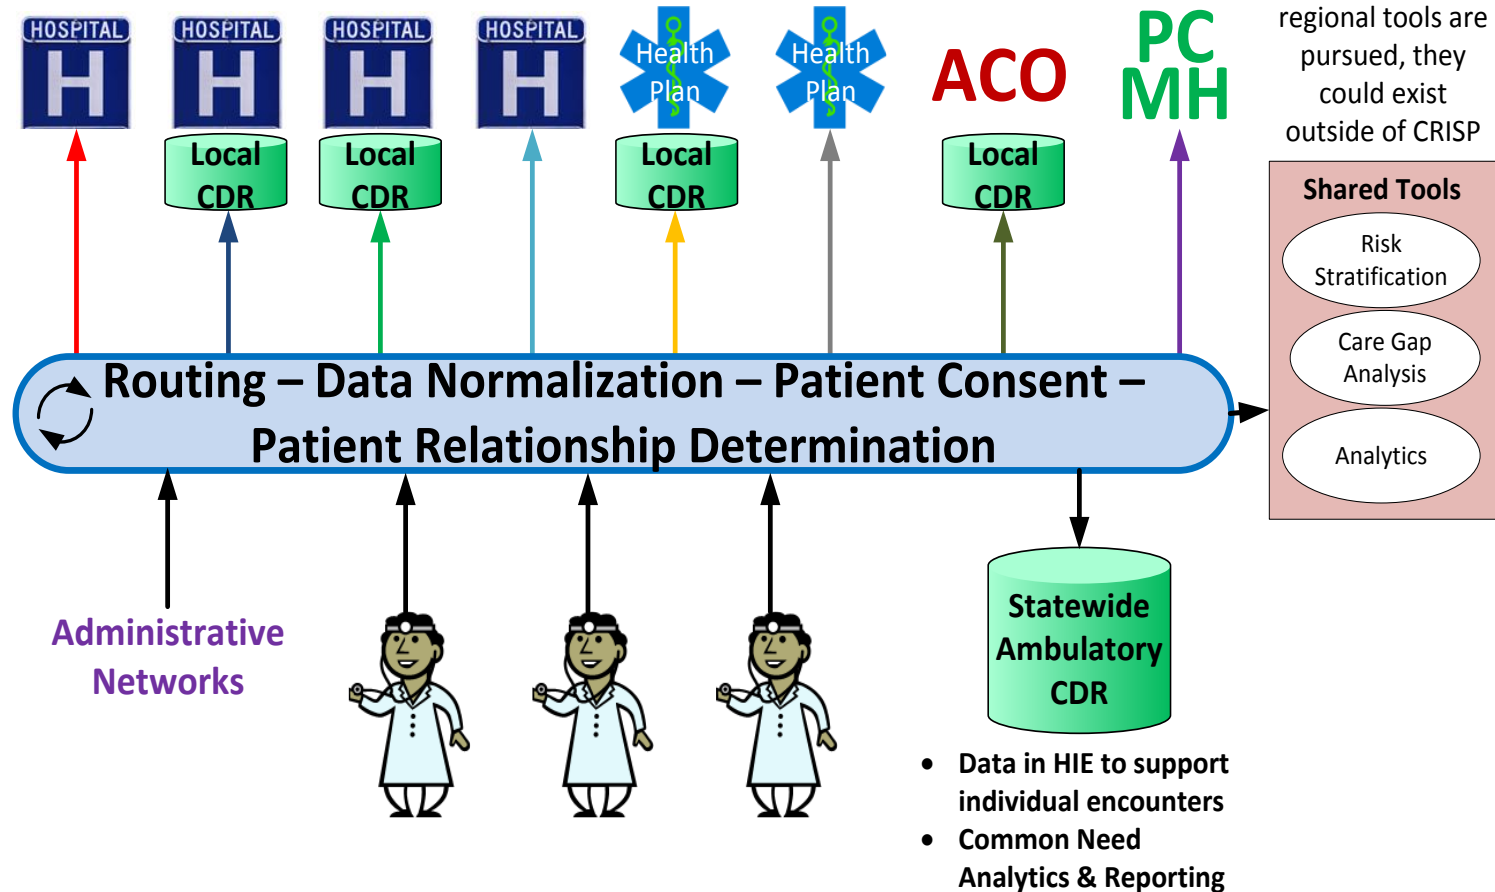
HOSPITAL H

HOSPITAL H

HOSPITAL H

HOSPITAL H

Health Plan

Health Plan

ACO

PC MH

regional tools are pursued, they could exist outside of CRISP

Local CDR

Local CDR

Local CDR

Local CDR

Shared Tools

Risk Stratification

Care Gap Analysis

Analytics

Routing – Data Normalization – Patient Consent – Patient Relationship Determination

Administrative Networks

Statewide Ambulatory CDR

- Data in HIE to support individual encounters
- Common Need Analytics & Reporting